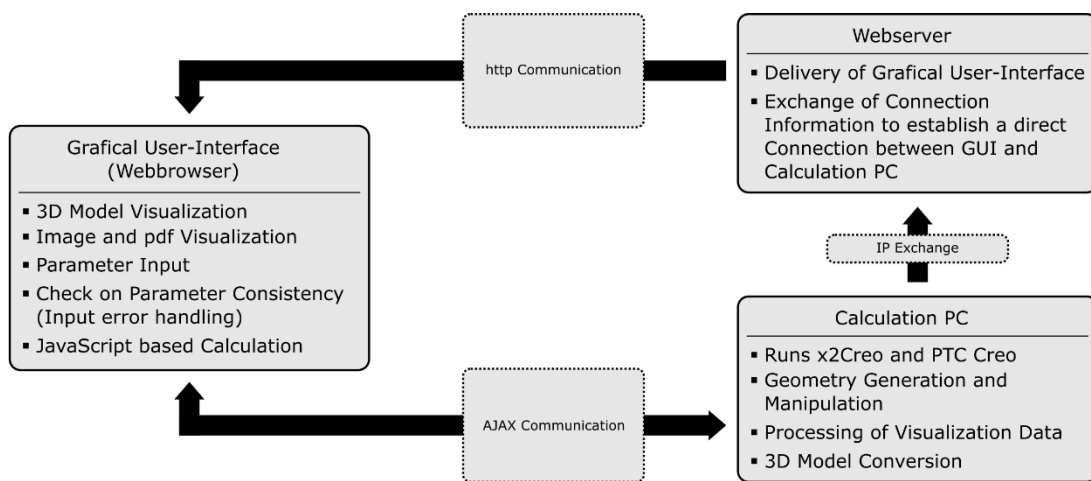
http Communication

Webserver

- Delivery of Grafical User-Interface
- Exchange of Connection Information to establish a direct Connection between GUI and Calculation PC

Grafical User-Interface (Webbrowser)

- 3D Model Visualization
- Image and pdf Visualization
- Parameter Input
- Check on Parameter Consistency (Input error handling)
- JavaScript based Calculation

IP Exchange

Calculation PC

- Runs x2Creo and PTC Creo
- Geometry Generation and Manipulation
- Processing of Visualization Data
- 3D Model Conversion

AJAX Communication